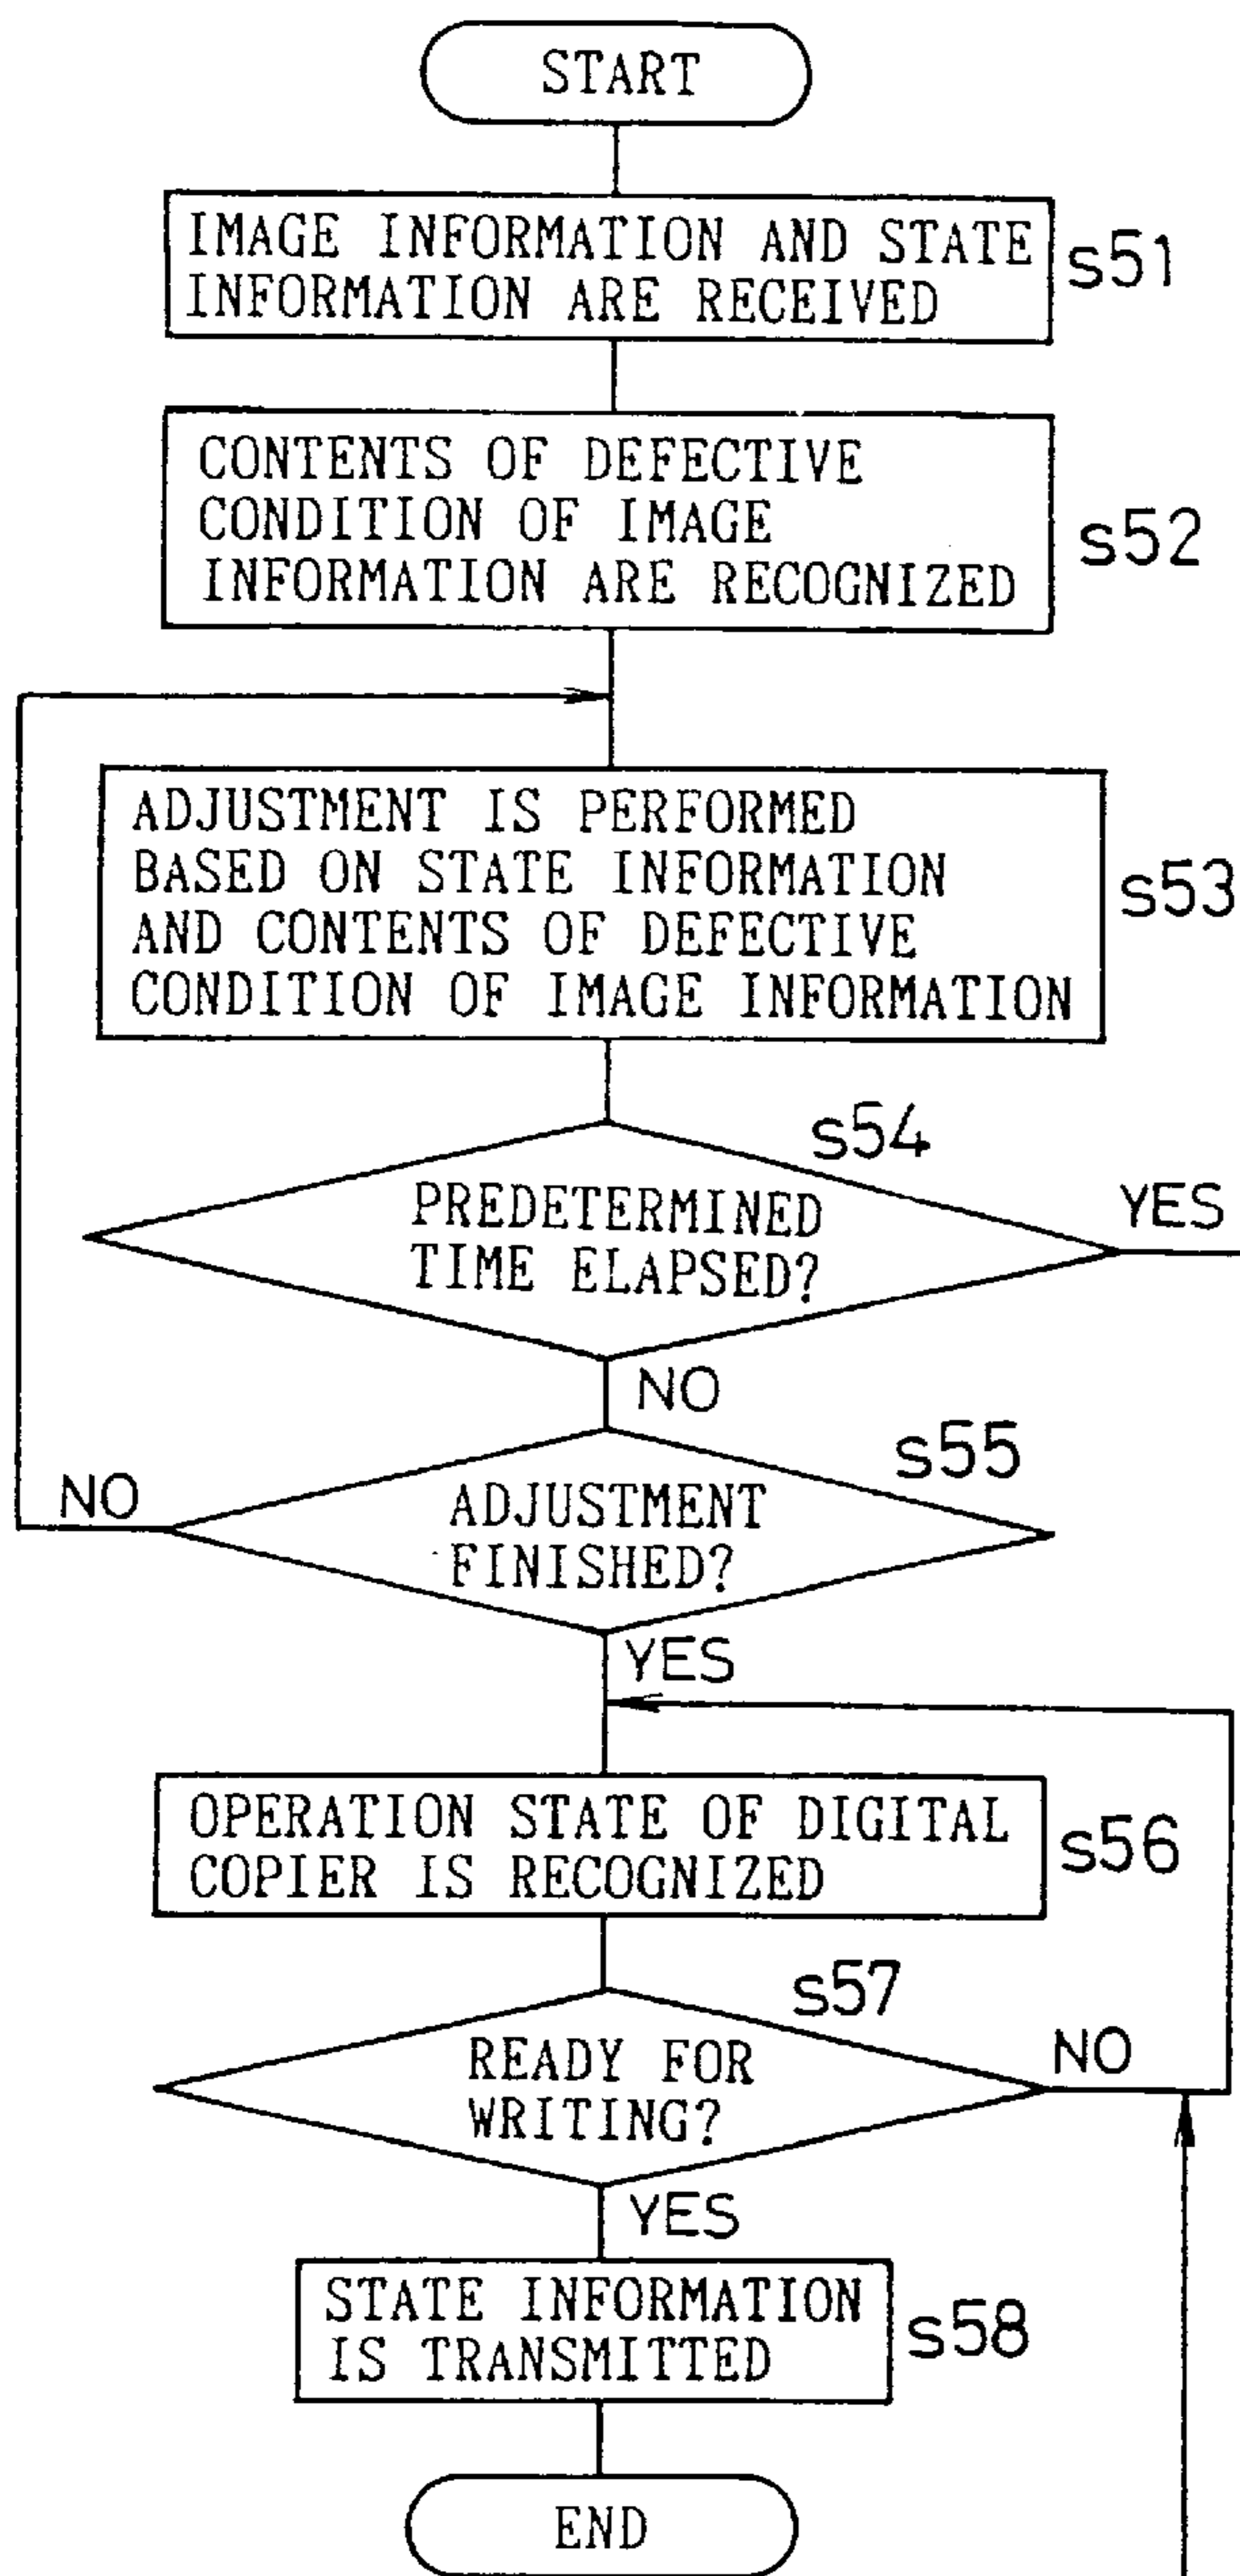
START

IMAGE INFORMATION AND STATE INFORMATION ARE RECEIVED

s51

CONTENTS OF DEFECTIVE CONDITION OF IMAGE INFORMATION ARE RECOGNIZED

s52

ADJUSTMENT IS PERFORMED BASED ON STATE INFORMATION AND CONTENTS OF DEFECTIVE CONDITION OF IMAGE INFORMATION

s53

s54

PREDETERMINED TIME ELAPSED?

YES

NO

s55

NO

ADJUSTMENT FINISHED?

YES

OPERATION STATE OF DIGITAL COPIER IS RECOGNIZED

s56

s57

READY FOR WRITING?

NO

YES

STATE INFORMATION IS TRANSMITTED

s58

END